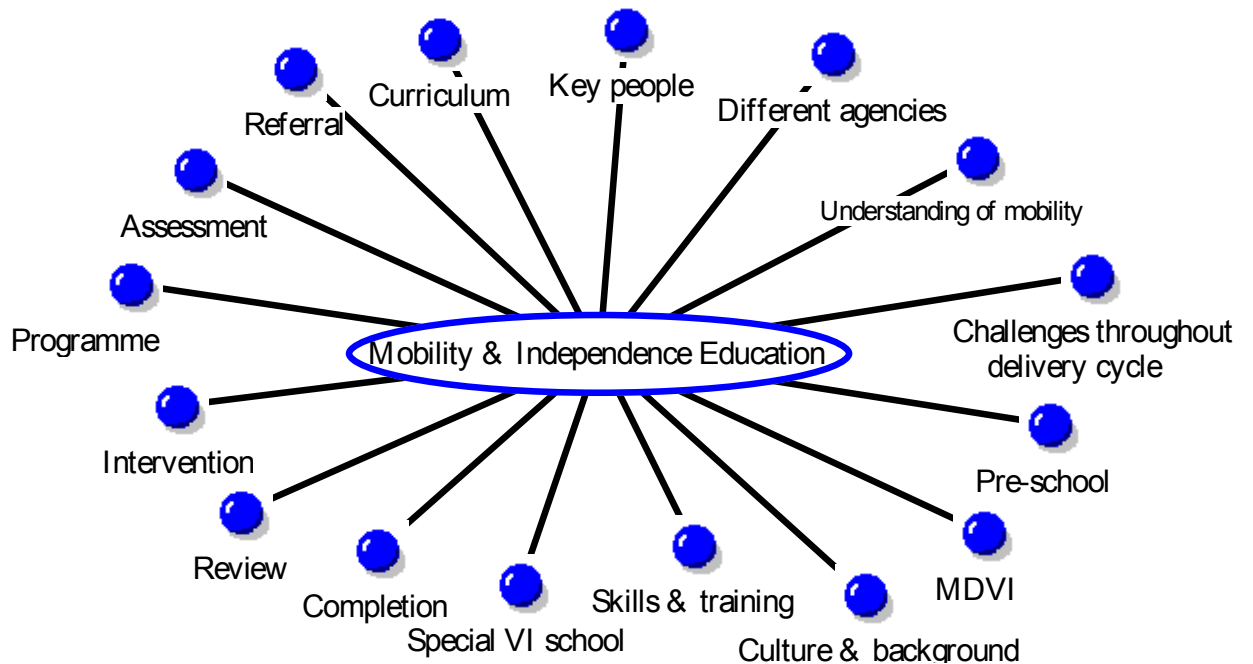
Curriculum

Key people

Different agencies

Referral

Understanding of mobility

Assessment

Challenges throughout delivery cycle

Programme

Mobility & Independence Education

Pre-school

Intervention

MDVI

Review

Completion

Skills & training

Special VI school

Culture & background